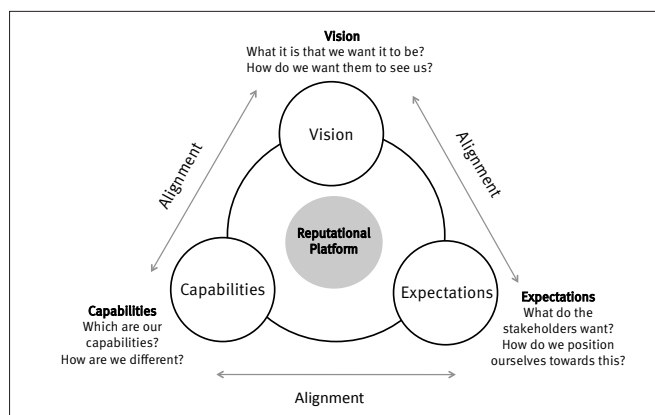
Vision
What it is that we want it to be?
How do we want them to see us?

Alignment

Vision

Alignment

Reputational Platform

Capabilities

Expectations

Capabilities
Which are our capabilities?
How are we different?

Expectations
What do the stakeholders want?
How do we position ourselves towards this?

Alignment